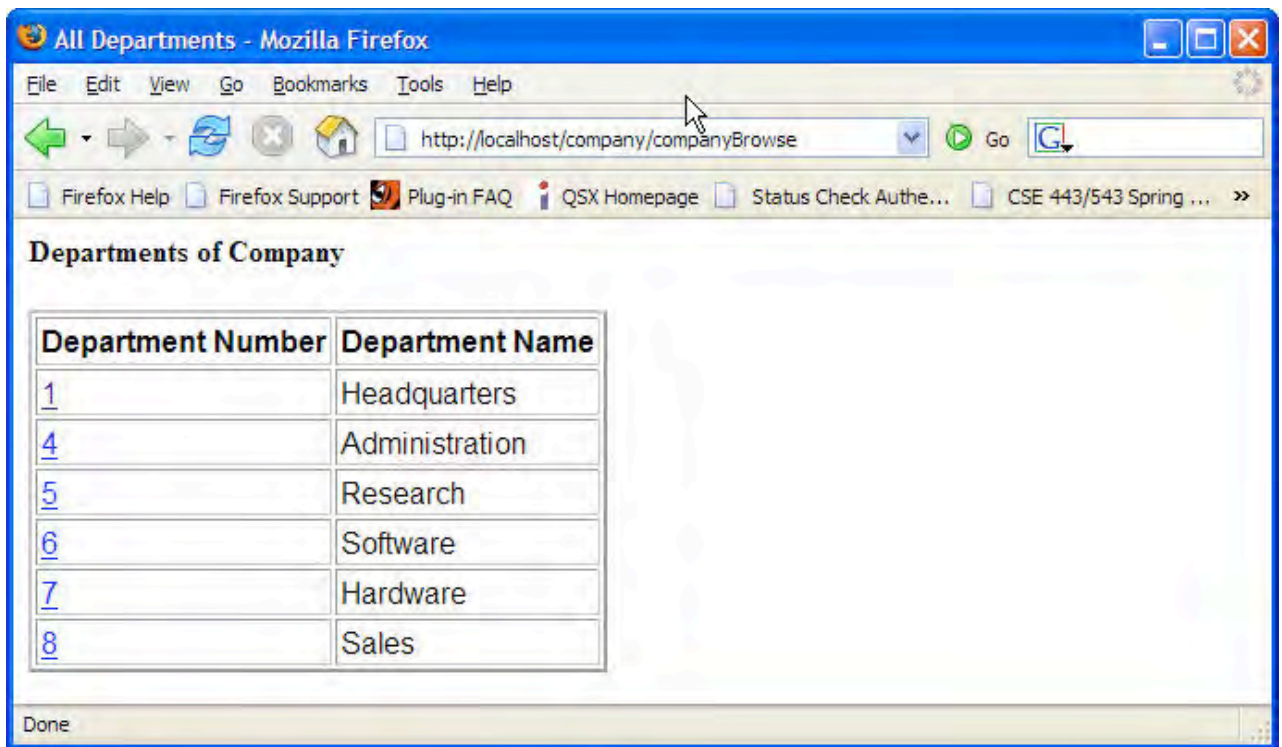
All Departments - Mozilla Firefox

File Edit View Go Bookmarks Tools Help

http://localhost/company/companyBrowse

Go

Firefox Help Firefox Support Plug-in FAQ QSX Homepage Status Check Authe... CSE 443/543 Spring ... »

Departments of Company

| Department Number | Department Name |
|---|---|
| 1 | Headquarters |
| 4 | Administration |
| 5 | Research |
| 6 | Software |
| 7 | Hardware |
| 8 | Sales |

Done